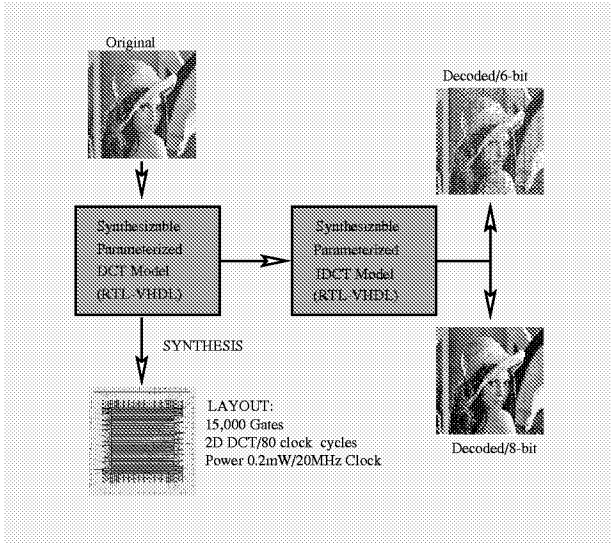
Original

Decoded/6-bit

Synthesizable
Parameterized
DCT Model
(RTL-VHDL)

Synthesizable
Parameterized
IDCT Model
(RTL-VHDL)

SYNTHESIS

LAYOUT:
15,000 Gates
2D DCT/80 clock cycles
Power 0.2mW/20MHz Clock

Decoded/8-bit